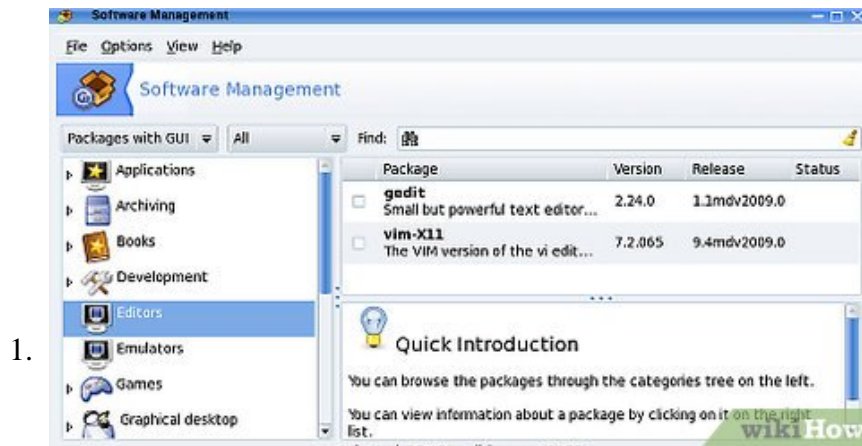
1.

Software Management

File Options View Help

Software Management

Packages with GUI | All | Find:

Applications
Archiving
Books
Development
Editors
Emulators
Games
Graphical desktop

| | Package | Version | Release | Status |
|---|---|---|---|---|
| | gedit Small but powerful text editor... | 2.24.0 | 1.1mdv2009.0 | |
| | vim-X11 The VIM version of the vi edit... | 7.2.065 | 9.4mdv2009.0 | |

Quick Introduction

You can browse the packages through the categories tree on the left.

You can view information about a package by clicking on it on the right list.

wikiHow